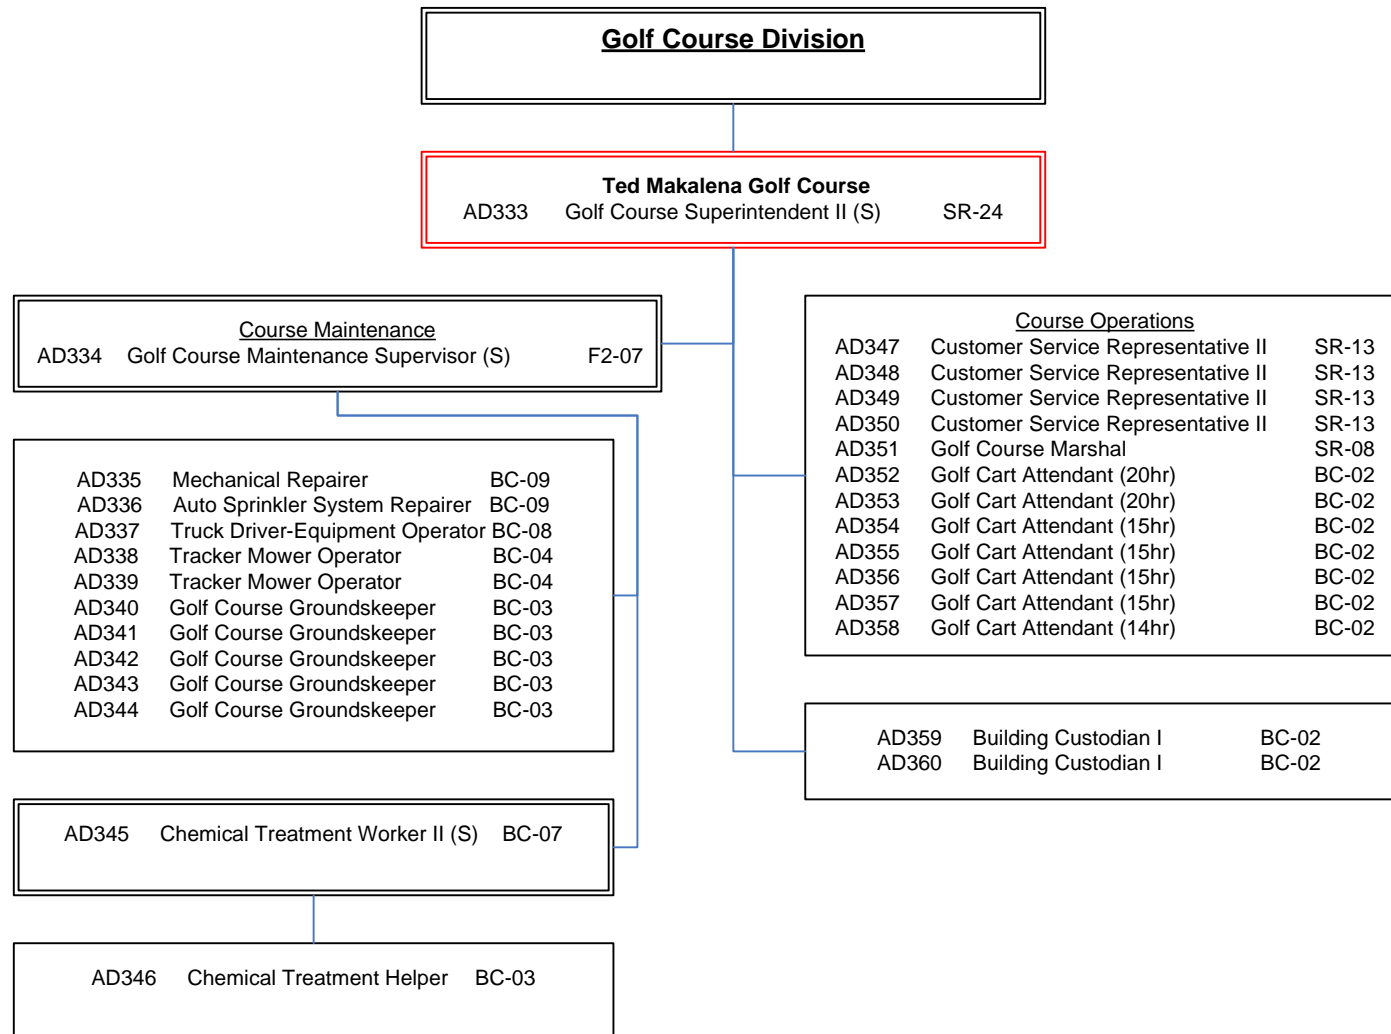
Golf Course Division

Ted Makalena Golf Course
AD333 Golf Course Superintendent II (S) SR-24

Course Maintenance
AD334 Golf Course Maintenance Supervisor (S) F2-07

AD335 Mechanical Repairer BC-09
AD336 Auto Sprinkler System Repairer BC-09
AD337 Truck Driver-Equipment Operator BC-08
AD338 Tracker Mower Operator BC-04
AD339 Tracker Mower Operator BC-04
AD340 Golf Course Groundskeeper BC-03
AD341 Golf Course Groundskeeper BC-03
AD342 Golf Course Groundskeeper BC-03
AD343 Golf Course Groundskeeper BC-03
AD344 Golf Course Groundskeeper BC-03

AD345 Chemical Treatment Worker II (S) BC-07

AD346 Chemical Treatment Helper BC-03

Course Operations
AD347 Customer Service Representative II SR-13
AD348 Customer Service Representative II SR-13
AD349 Customer Service Representative II SR-13
AD350 Customer Service Representative II SR-13
AD351 Golf Course Marshal SR-08
AD352 Golf Cart Attendant (20hr) BC-02
AD353 Golf Cart Attendant (20hr) BC-02
AD354 Golf Cart Attendant (15hr) BC-02
AD355 Golf Cart Attendant (15hr) BC-02
AD356 Golf Cart Attendant (15hr) BC-02
AD357 Golf Cart Attendant (15hr) BC-02
AD358 Golf Cart Attendant (14hr) BC-02

AD359 Building Custodian I BC-02
AD360 Building Custodian I BC-02